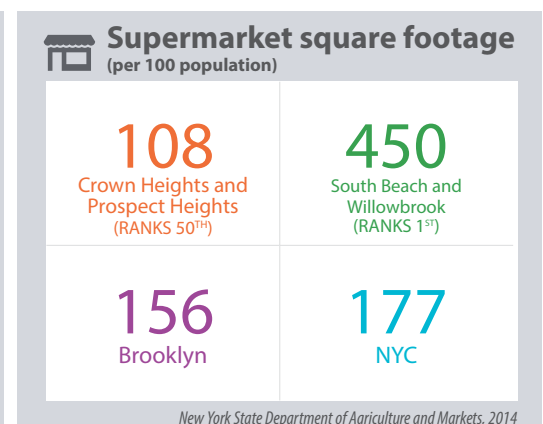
Supermarket square footage
(per 100 population)

| | |
|---|---|
| 108 Crown Heights and Prospect Heights (RANKS 50$^{TH}$) | 450 South Beach and Willowbrook (RANKS 1$^{ST}$) |
| 156 Brooklyn | 177 NYC |

New York State Department of Agriculture and Markets, 2014